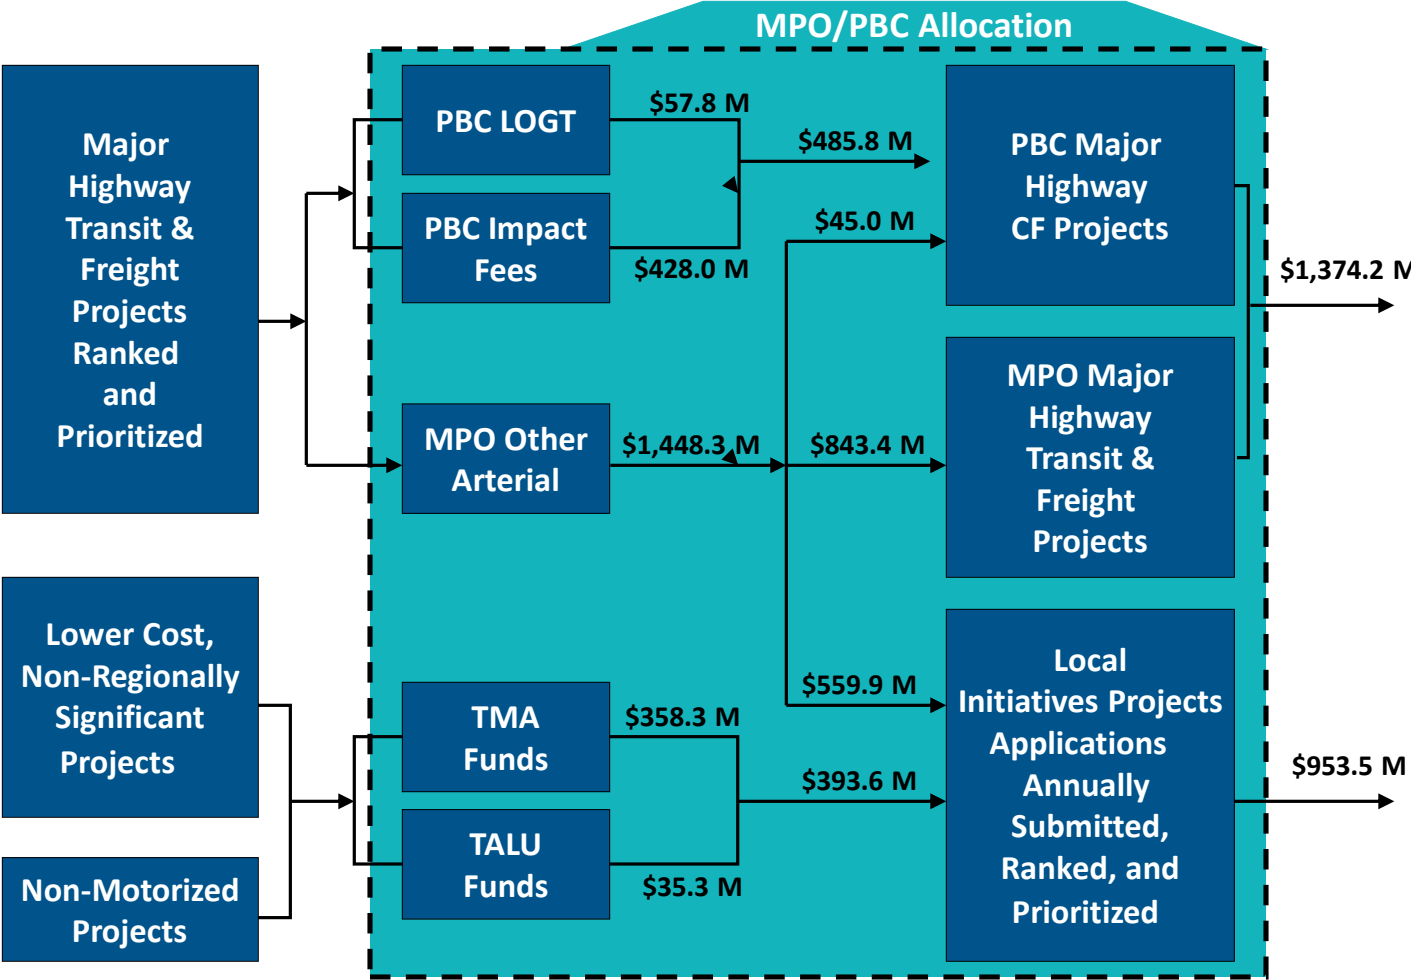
MPO/PBC Allocation

Major Highway Transit & Freight Projects Ranked and Prioritized

Lower Cost, Non-Regionally Significant Projects

Non-Motorized Projects

PBC LOGT

PBC Impact Fees

MPO Other Arterial

TMA Funds

TALU Funds

$57.8 M

$428.0 M

$485.8 M

$45.0 M

$1,448.3 M

$843.4 M

$559.9 M

$358.3 M

$35.3 M

$393.6 M

PBC Major Highway CF Projects

MPO Major Highway Transit & Freight Projects

Local Initiatives Projects Applications Annually Submitted, Ranked, and Prioritized

$1,374.2 M

$953.5 M